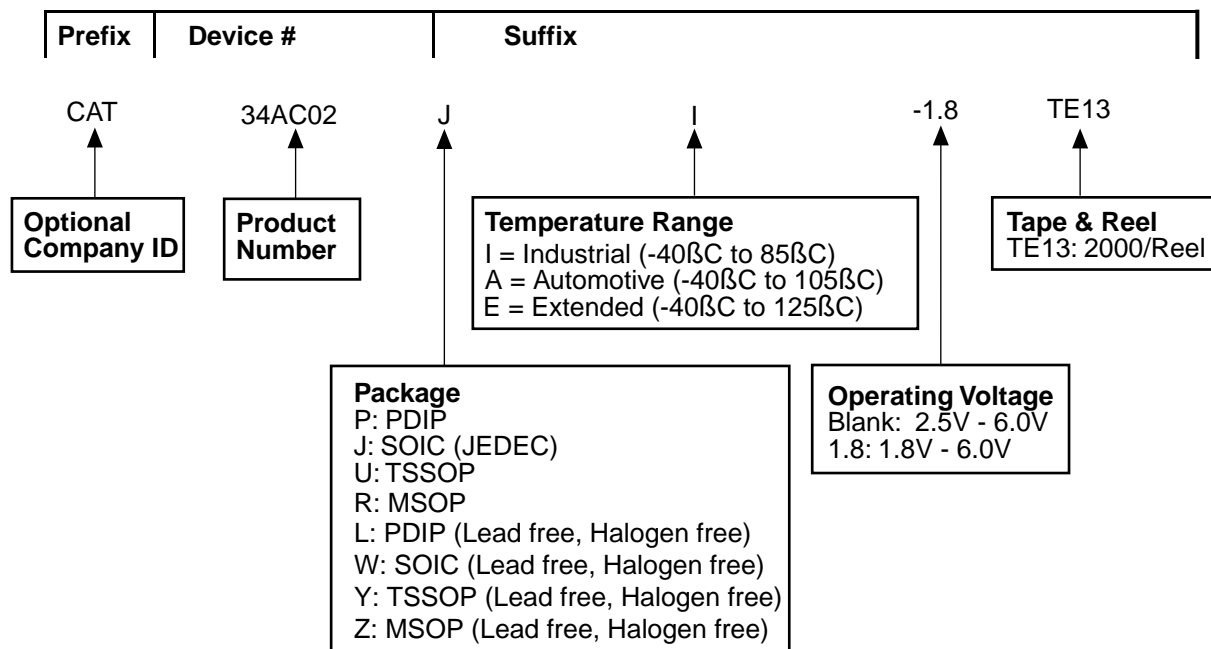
Prefix | Device # | Suffix

CAT 34AC02 J I -1.8 TE13

Optional Company ID

Product Number

Temperature Range
I = Industrial (-40ßC to 85ßC)
A = Automotive (-40ßC to 105ßC)
E = Extended (-40ßC to 125ßC)

Tape & Reel
TE13: 2000/Reel

Package
P: PDIP
J: SOIC (JEDEC)
U: TSSOP
R: MSOP
L: PDIP (Lead free, Halogen free)
W: SOIC (Lead free, Halogen free)
Y: TSSOP (Lead free, Halogen free)
Z: MSOP (Lead free, Halogen free)

Operating Voltage
Blank: 2.5V - 6.0V
1.8: 1.8V - 6.0V